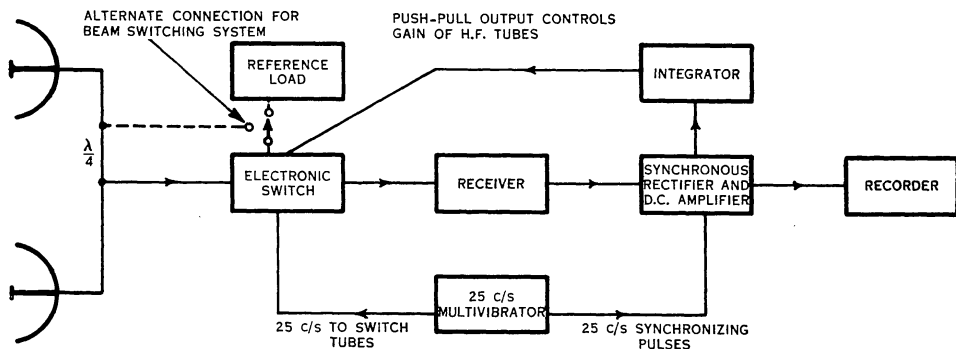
ALTERNATE CONNECTION FOR BEAM SWITCHING SYSTEM

PUSH-PULL OUTPUT CONTROLS GAIN OF H.F. TUBES

REFERENCE LOAD

INTEGRATOR

$\frac{\lambda}{4}$

ELECTRONIC SWITCH

RECEIVER

SYNCHRONOUS RECTIFIER AND D.C. AMPLIFIER

RECORDER

25 c/s MULTIVIBRATOR

25 c/s TO SWITCH TUBES

25 c/s SYNCHRONIZING PULSES